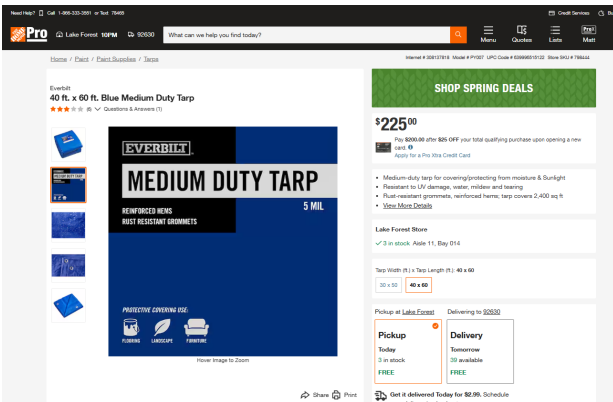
Need Help? Call 1-866-333-3551 or Text 78465

Credit Services

Pro

Lake Forest 10PM

92630

What can we help you find today?

Menu

Quotes

Lists

Matt

Home / Paint / Paint Supplies / Tarps

Internet # 308137818 Model # PY007 UPC Code # 039998515122 Store SKU # 786444

Everbilt

40 ft. x 60 ft. Blue Medium Duty Tarp

(6) Questions & Answers (1)

EVERBILT

MEDIUM DUTY TARP

REINFORCED HEMS
RUST RESISTANT GROMMETS

5 MIL

PROTECTIVE COVERING USE:

FLOORING LANDSCAPE FURNITURE

Hover Image to Zoom

Share Print

SHOP SPRING DEALS

$225^{00}

Pay $200.00 after $25 OFF your total qualifying purchase upon opening a new card.

Apply for a Pro Xtra Credit Card

• Medium-duty tarp for covering/protecting from moisture & Sunlight
• Resistant to UV damage, water, mildew and tearing
• Rust-resistant grommets, reinforced hems; tarp covers 2,400 sq ft
• View More Details

Lake Forest Store

3 in stock Aisle 11, Bay 014

Tarp Width (ft.) x Tarp Length (ft.): 40 x 60

30 x 50

40 x 60

Pickup at Lake Forest

Delivering to 92630

Pickup

Today

3 in stock

FREE

Delivery

Tomorrow

39 available

FREE

Get it delivered Today for $2.99. Schedule